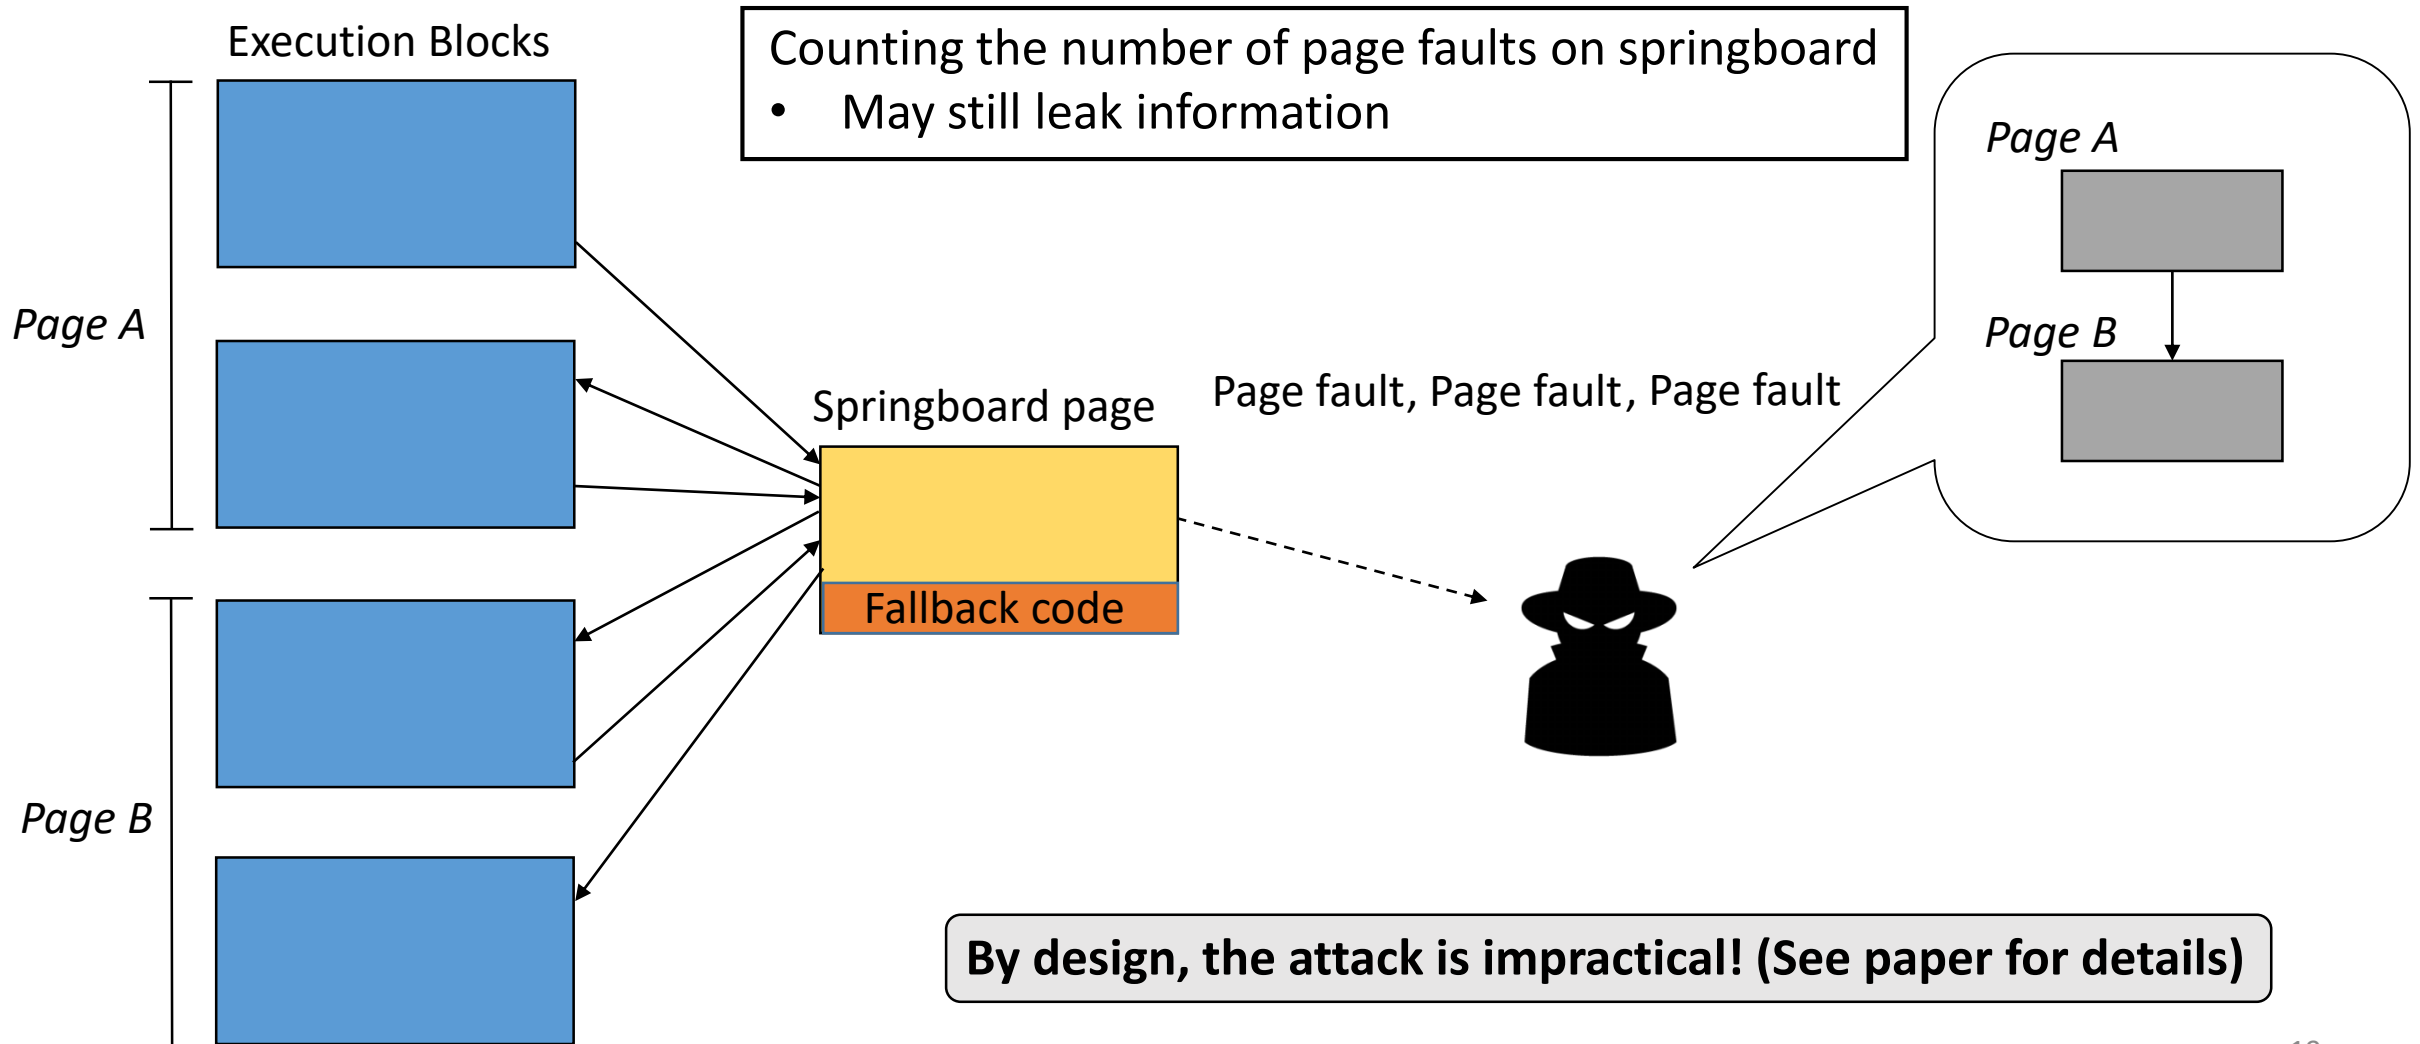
Execution Blocks

Counting the number of page faults on springboard
• May still leak information

Page A

Page B

Page A

Springboard page

Fallback code

Page fault, Page fault, Page fault

Page B

By design, the attack is impractical! (See paper for details)